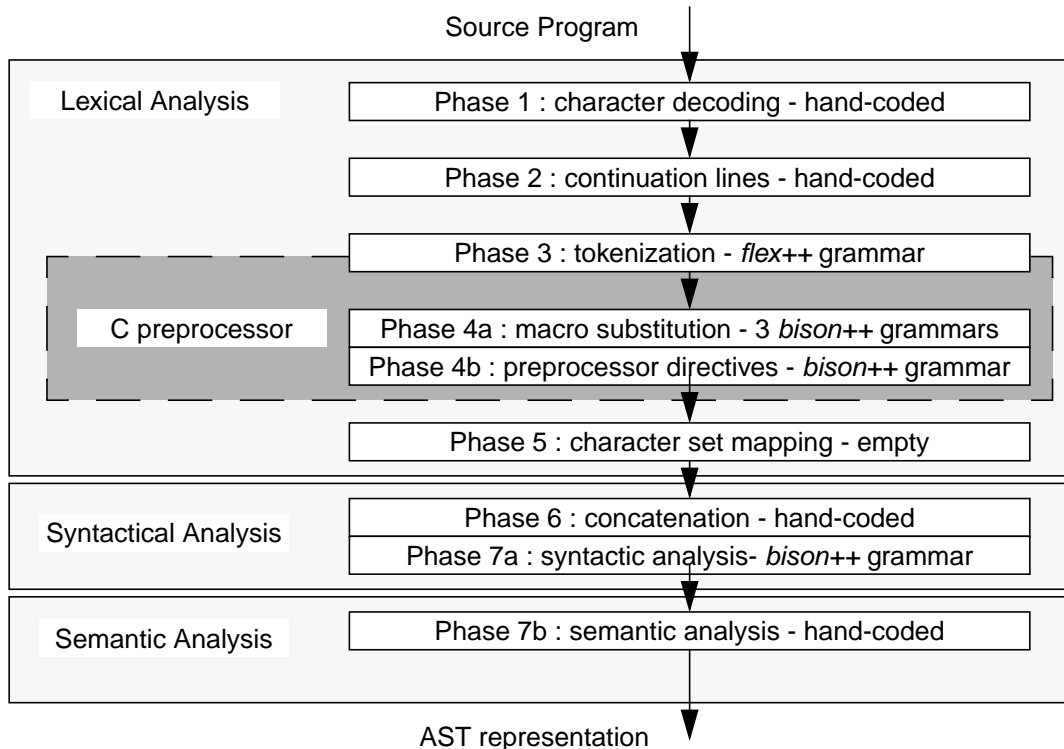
Source Program

Lexical Analysis

Phase 1 : character decoding - hand-coded

Phase 2 : continuation lines - hand-coded

Phase 3 : tokenization - *flex*++ grammar

C preprocessor

Phase 4a : macro substitution - 3 *bison*++ grammars

Phase 4b : preprocessor directives - *bison*++ grammar

Phase 5 : character set mapping - empty

Syntactical Analysis

Phase 6 : concatenation - hand-coded

Phase 7a : syntactic analysis- *bison*++ grammar

Semantic Analysis

Phase 7b : semantic analysis - hand-coded

AST representation